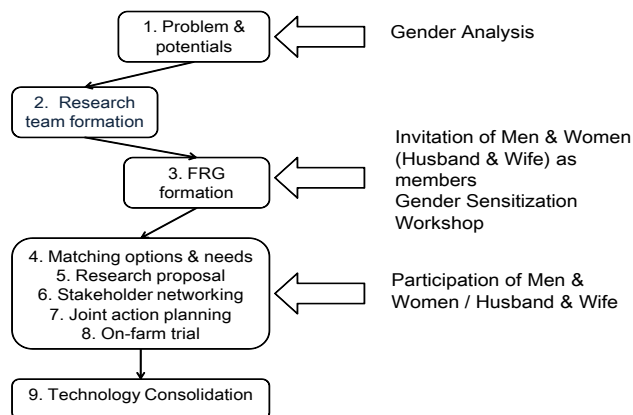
1. Problem & potentials

Gender Analysis

2. Research team formation

3. FRG formation

Invitation of Men & Women (Husband & Wife) as members
Gender Sensitization Workshop

4. Matching options & needs
5. Research proposal
6. Stakeholder networking
7. Joint action planning
8. On-farm trial

Participation of Men & Women / Husband & Wife

9. Technology Consolidation